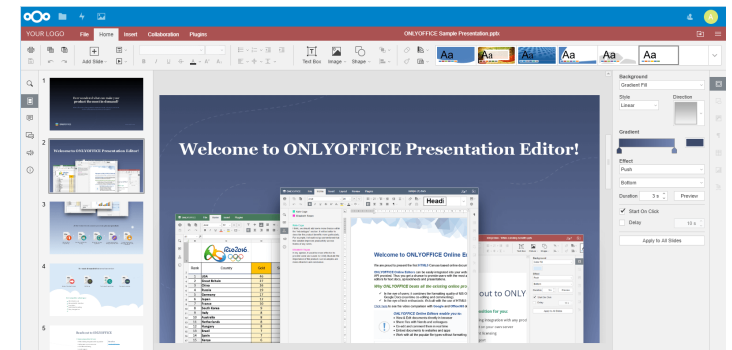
YOUR LOGO File Home Insert Collaboration Plugin

ONLYOFFICE Sample Presentation.pptx

Add Slide

Text Box Image Shape

Aa Aa Aa Aa Aa Aa Aa

Background
Gradient Fill
Style
Linear
Direction
Gradient
Effect
Push
Bottom
Duration 3 s
Preview
Start On Click
Delay 10 s
Apply to All Slides

1
2
3
4
5

Welcome to ONLYOFFICE Presentation Editor!

Rio2016

Welcome to ONLYOFFICE Online Ed

Why ONLYOFFICE beats all the existing online p

ONLYOFFICE Online Editors enable you to:

out to ONLY

Headi